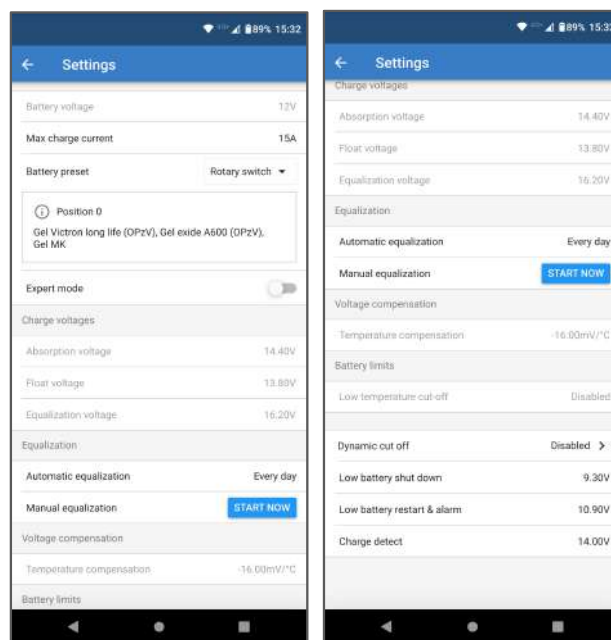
89% 15:32

Settings

Battery voltage 12V

Max charge current 15A

Battery preset Rotary switch

Position 0
Gel Victron long life (OPzV), Gel exide A600 (OPzV), Gel MK

Expert mode

Charge voltages

Absorption voltage 14.40V

Float voltage 13.80V

Equalization voltage 16.20V

Equalization

Automatic equalization Every day

Manual equalization START NOW

Voltage compensation

Temperature compensation -16.00mV/°C

Battery limits

89% 15:32

Settings

Charge voltages

Absorption voltage 14.40V

Float voltage 13.80V

Equalization voltage 16.20V

Equalization

Automatic equalization Every day

Manual equalization START NOW

Voltage compensation

Temperature compensation -16.00mV/°C

Battery limits

Low temperature cut-off Disabled

Dynamic cut off Disabled

Low battery shut down 9.30V

Low battery restart & alarm 10.90V

Charge detect 14.00V